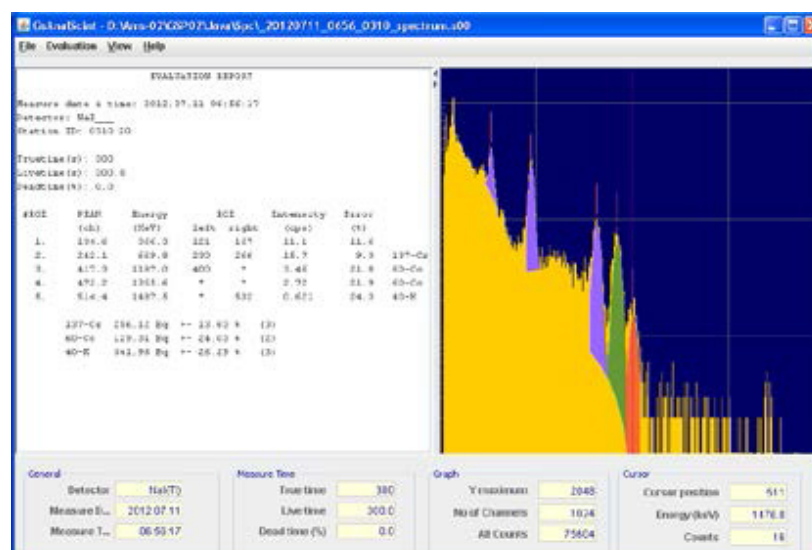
GalnaScint - D:\Vers-02\GSP07\Java\Spc\_20120711_0656_0310_spectrum.s00

File Evaluation View Help

EVALUATION REPORT

Measure date & time: 2012.07.11 06:50:17
Detector: NaI
Station ID: 0310 IO

Truetime(s): 300
Livetime(s): 300.0
Deadtime(%): 0.0

| #ROI | PEAK (ch) | Energy (MeV) | ROI left | ROI right | Intensity (cps) | Error (%) | |
|---|---|---|---|---|---|---|---|
| 1. | 196.6 | 566.3 | 121 | 187 | 11.1 | 11.6 | |
| 2. | 242.1 | 669.8 | 200 | 266 | 15.7 | 9.3 | 137-Cs |
| 3. | 417.9 | 1187.0 | 400 | * | 3.46 | 21.8 | 60-Co |
| 4. | 472.2 | 1331.6 | * | * | 2.72 | 21.9 | 60-Co |
| 5. | 516.4 | 1487.5 | * | 532 | 0.671 | 24.3 | 40-K |

137-Cs 256.12 Bq +- 23.62 % (3)
60-Co 129.31 Bq +- 24.03 % (2)
40-K 341.98 Bq +- 26.23 % (3)

General
Detector NaI(Tl)
Measure D... 2012.07.11
Measure T... 06:50:17

Measure Time
True time 300
Live time 300.0
Dead time (%) 0.0

Graph
Y maximum 2048
No of Channels 1024
All Counts 75604

Cursor
Cursor position 511
Energy(keV) 1476.8
Counts 16